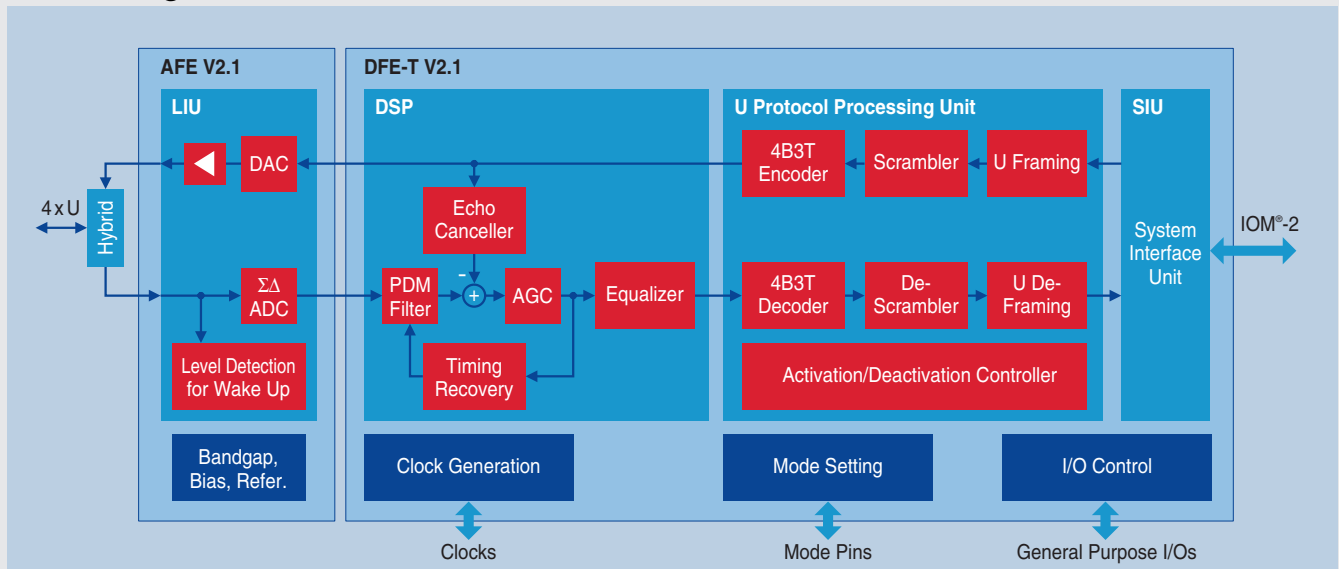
AFE V2.1

LIU

DAC

4 x U

Hybrid

ΣΔ ADC

Level Detection for Wake Up

Bandgap, Bias, Refer.

DFE-T V2.1

DSP

Echo Canceller

-

+

PDM Filter

AGC

Equalizer

Timing Recovery

Clock Generation

Clocks

U Protocol Processing Unit

4B3T Encoder

Scrambler

U Framing

4B3T Decoder

De-Scrambler

U De-Framing

Activation/Deactivation Controller

Mode Setting

Mode Pins

SIU

System Interface Unit

IOM®-2

I/O Control

General Purpose I/Os